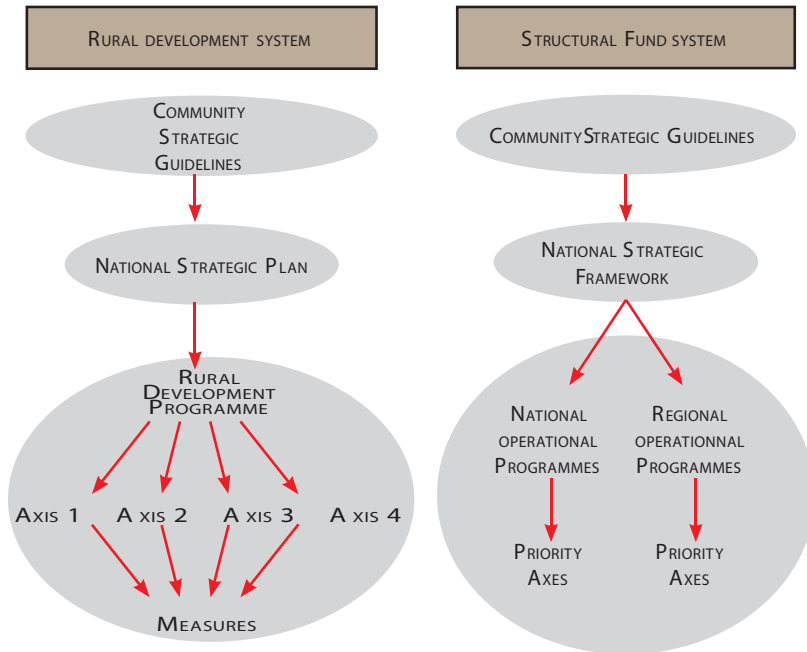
Rural development system

Structural Fund system

Community Strategic Guidelines

CommunityStrategic Guidelines

National Strategic Plan

National Strategic Framework

Rural Development Programme

Axis 1

A xis 2

A xis 3

A xis 4

Measures

National operational Programmes

Regional operationnal Programmes

Priority Axes

Priority Axes